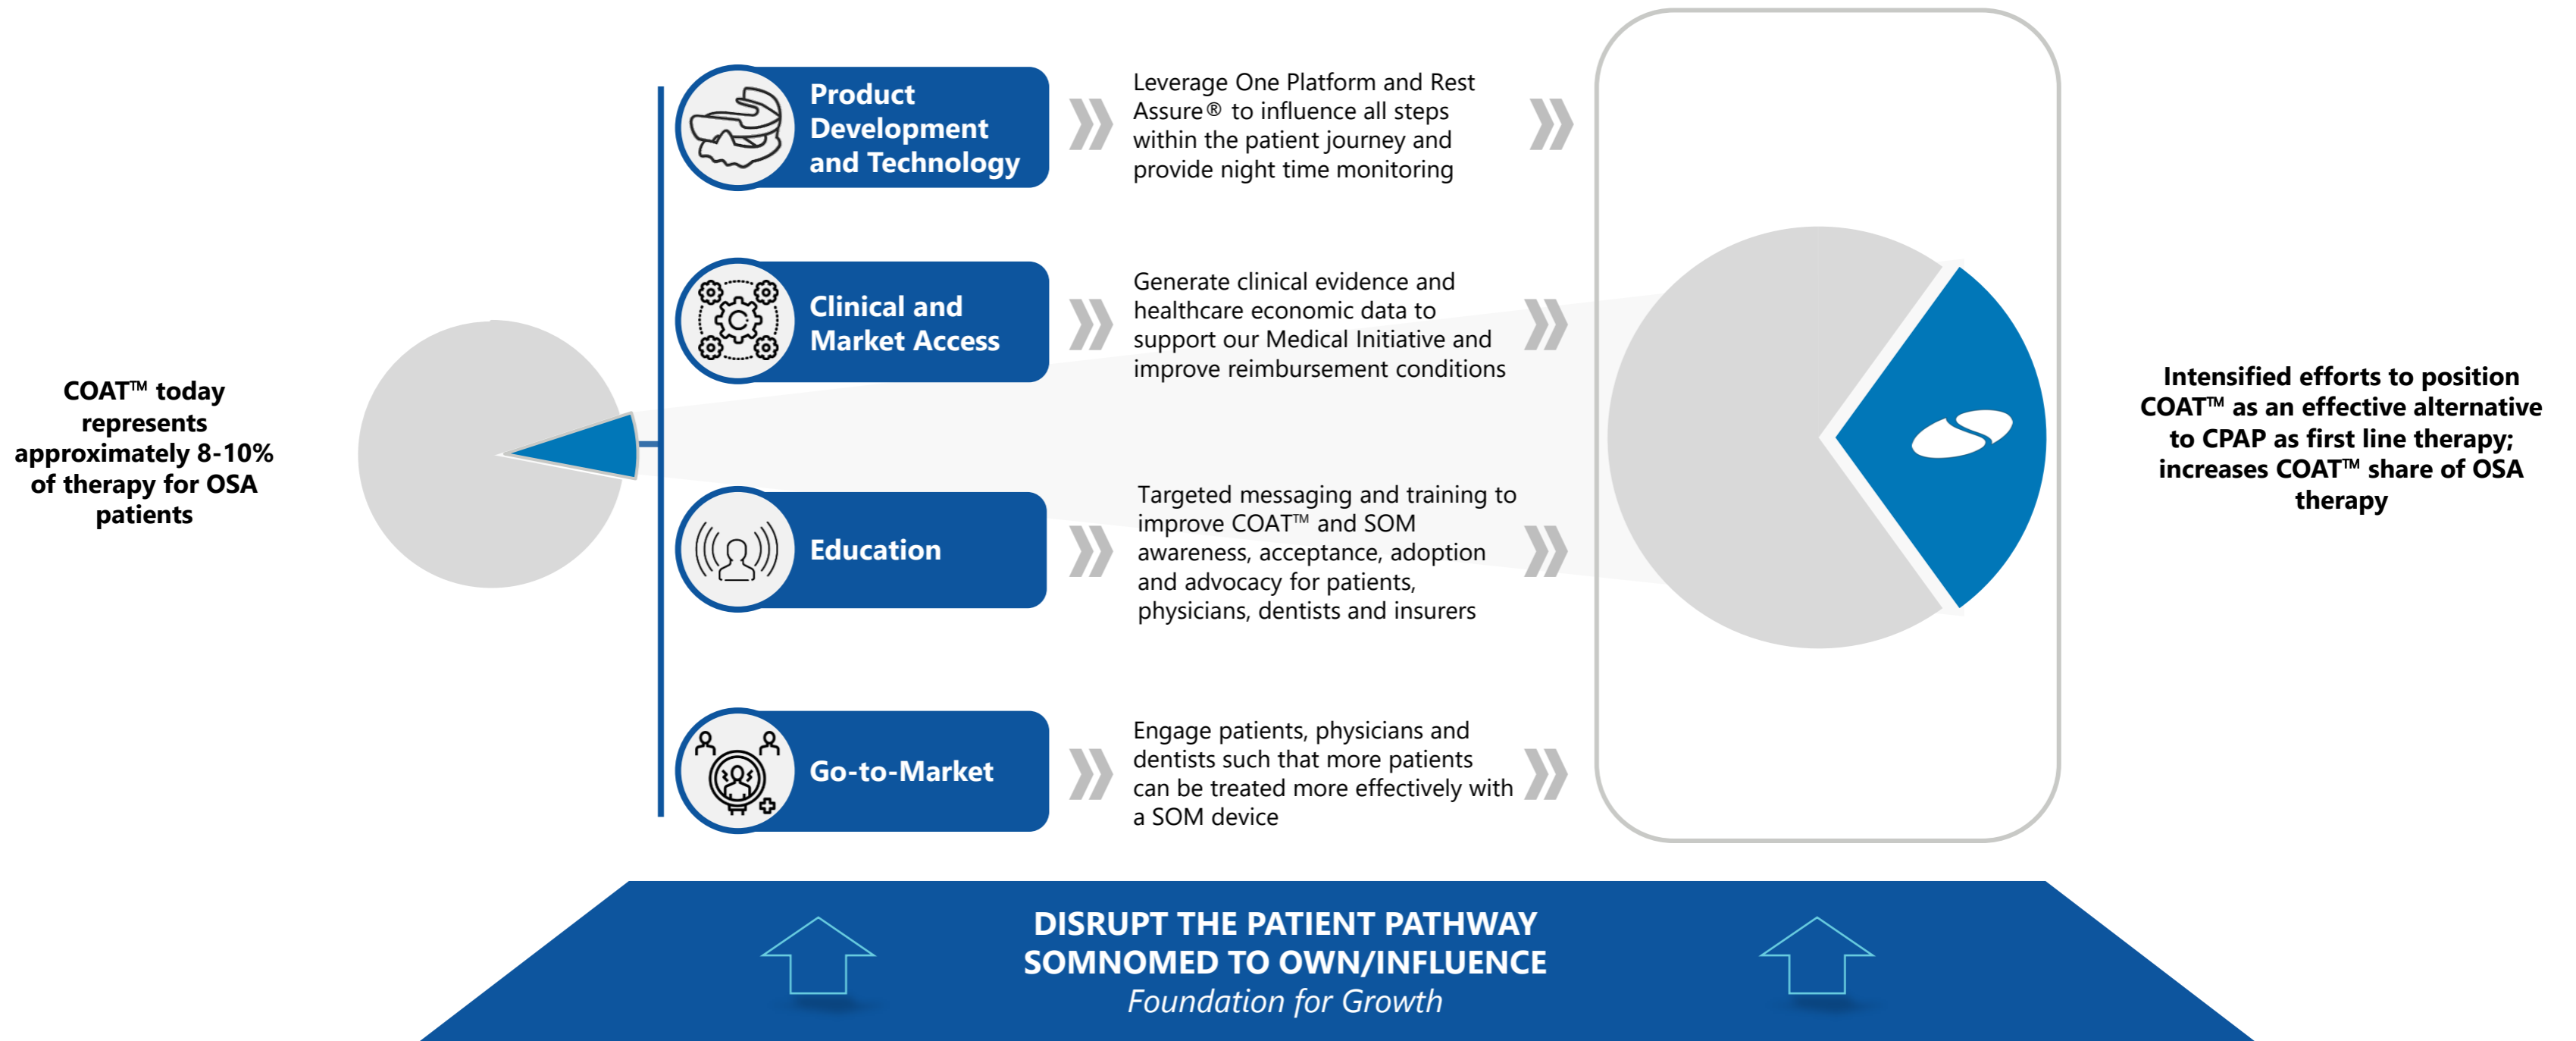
COAT™ today represents approximately 8-10% of therapy for OSA patients

Product Development and Technology

Leverage One Platform and Rest Assure® to influence all steps within the patient journey and provide night time monitoring

Clinical and Market Access

Generate clinical evidence and healthcare economic data to support our Medical Initiative and improve reimbursement conditions

Education

Targeted messaging and training to improve COAT™ and SOM awareness, acceptance, adoption and advocacy for patients, physicians, dentists and insurers

Go-to-Market

Engage patients, physicians and dentists such that more patients can be treated more effectively with a SOM device

Intensified efforts to position COAT™ as an effective alternative to CPAP as first line therapy; increases COAT™ share of OSA therapy

DISRUPT THE PATIENT PATHWAY
SOMNOMED TO OWN/INFLUENCE
Foundation for Growth